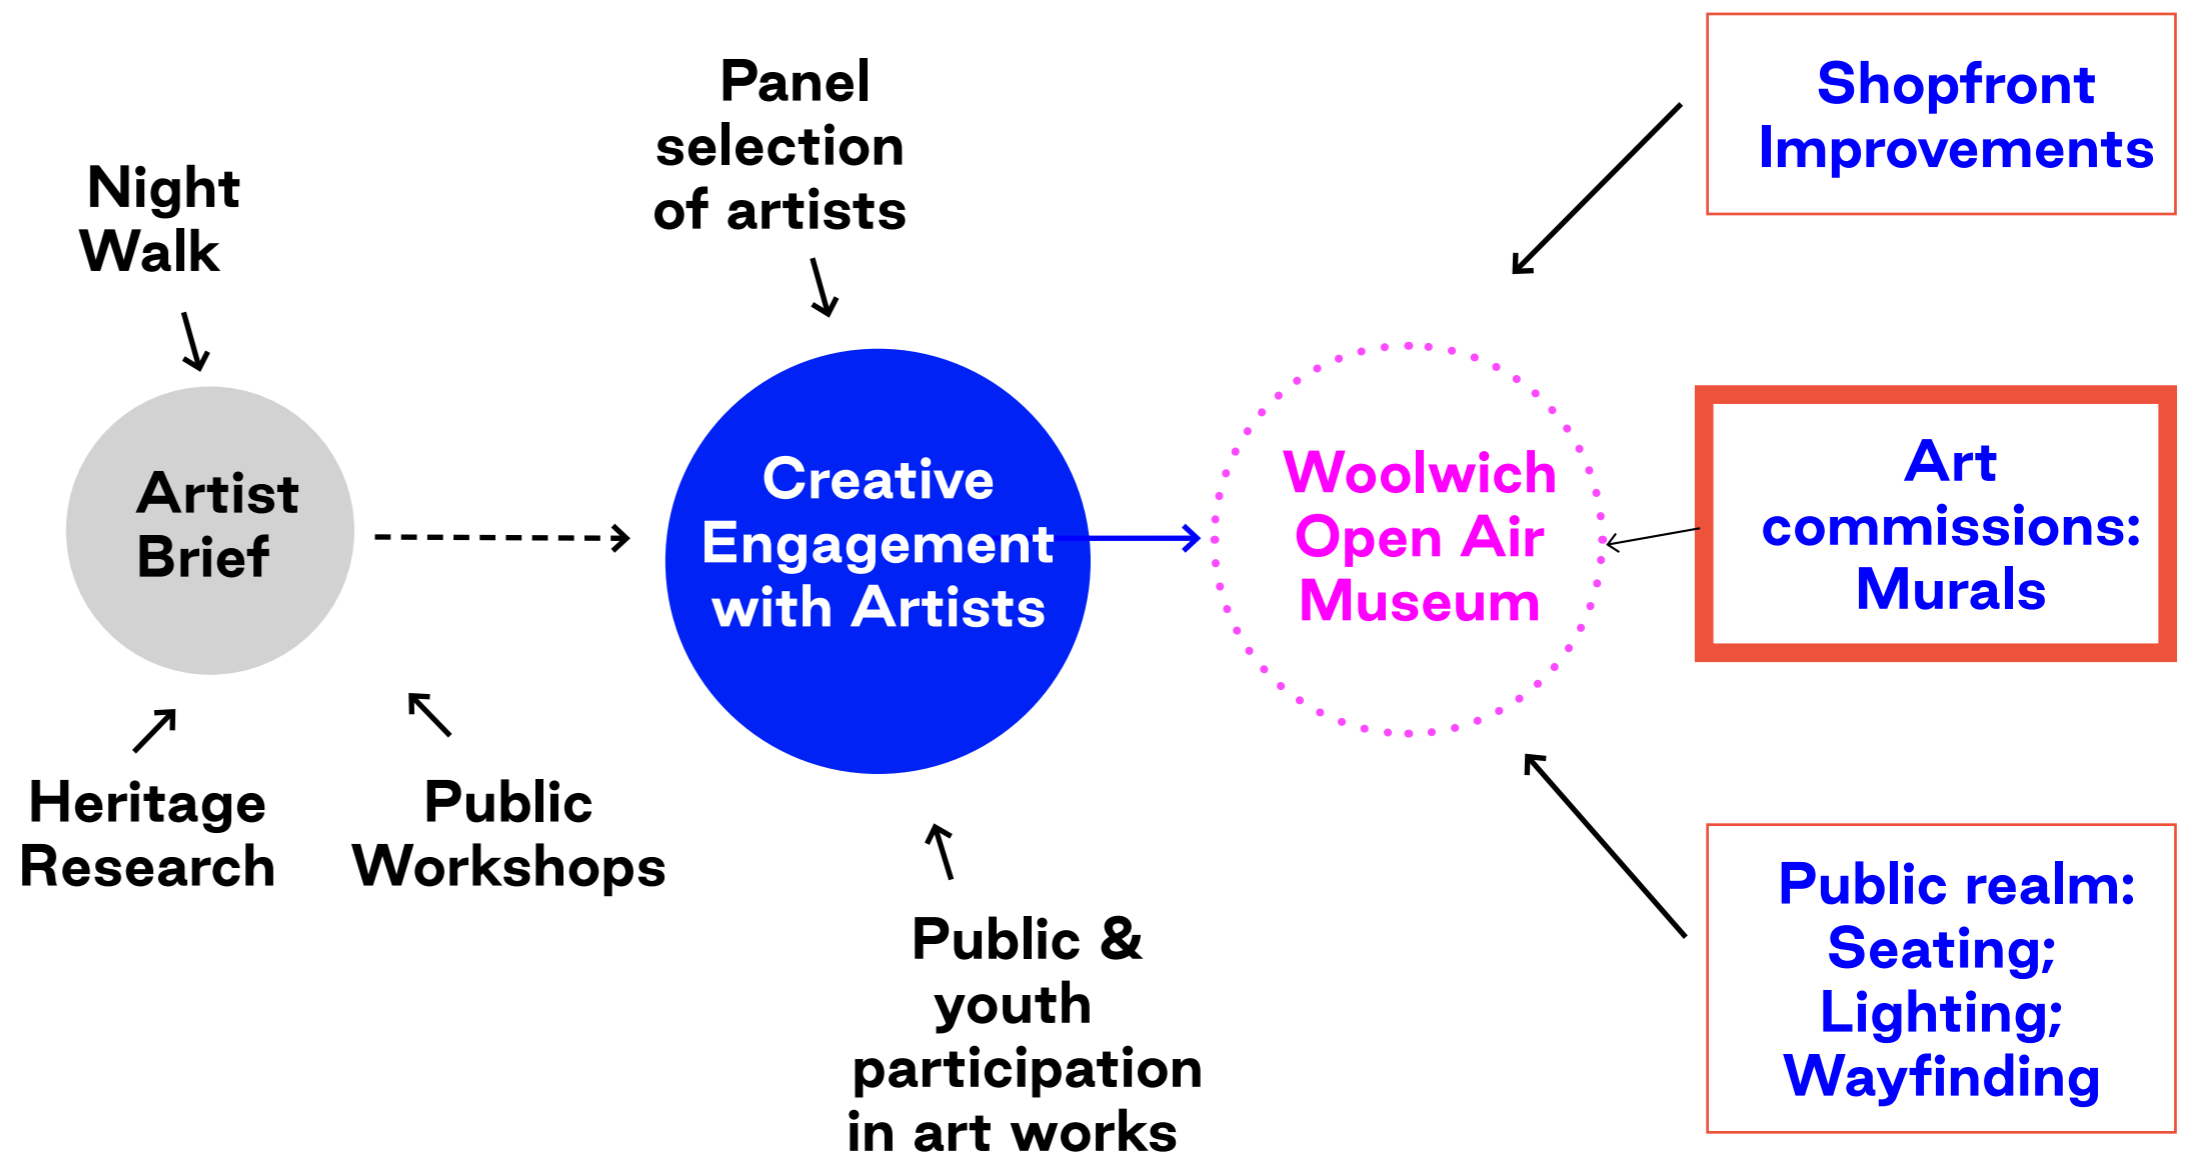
Night Walk

Panel selection of artists

Shopfront Improvements

Artist Brief

Creative Engagement with Artists

Woolwich Open Air Museum

Art commissions: Murals

Heritage Research

Public Workshops

Public & youth participation in art works

Public realm: Seating; Lighting; Wayfinding